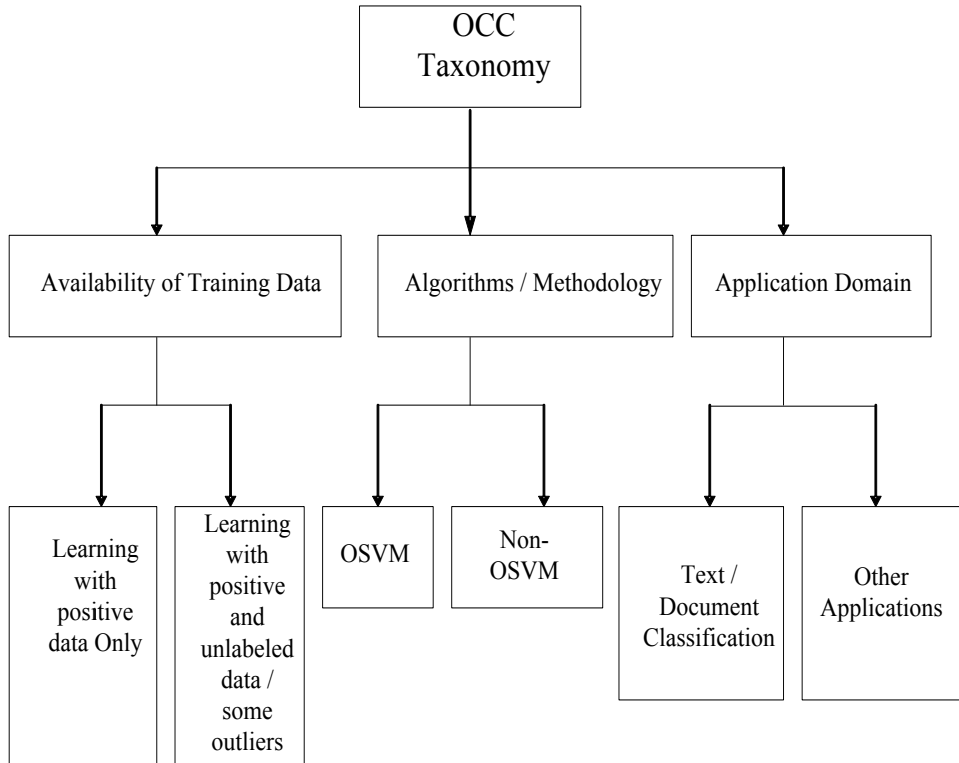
OCC Taxonomy

Availability of Training Data

Algorithms / Methodology

Application Domain

Learning with positive data Only

Learning with positive and unlabeled data / some outliers

OSVM

Non-OSVM

Text / Document Classification

Other Applications